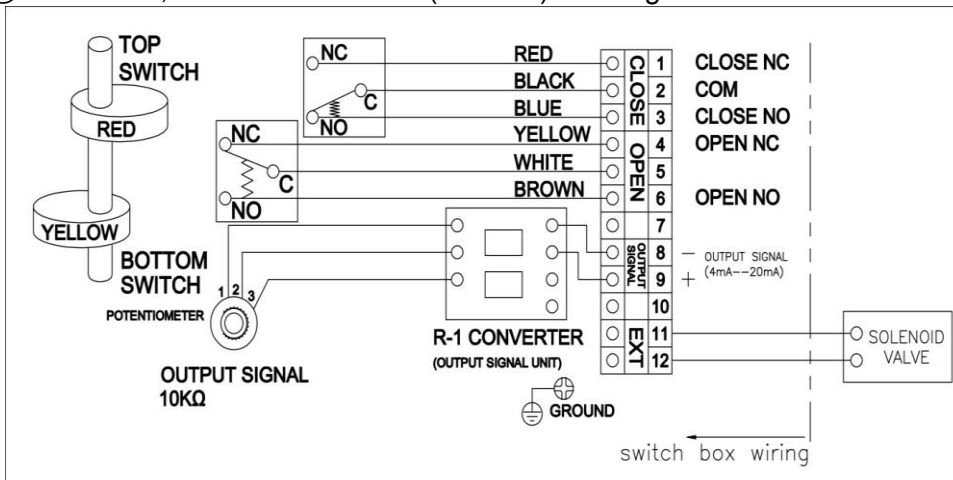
TOP SWITCH

RED

YELLOW

BOTTOM SWITCH

NC
C
NO

NC
C
NO

RED
BLACK
BLUE
YELLOW
WHITE
BROWN

CLOSE
OPEN
OUTPUT SIGNAL
EXT

1 CLOSE NC
2 COM
3 CLOSE NO
4 OPEN NC
5
6 OPEN NO
7
8 − OUTPUT SIGNAL
9 + (4mA−−20mA)
10
11
12

SOLENOID VALVE

1 2 3
POTENTIOMETER

OUTPUT SIGNAL
10KΩ

R-1 CONVERTER
(OUTPUT SIGNAL UNIT)

GROUND

switch box wiring